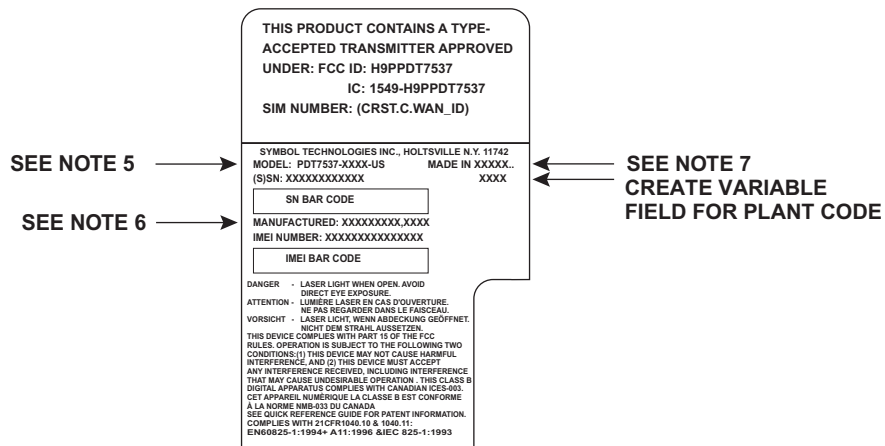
THIS PRODUCT CONTAINS A TYPE-ACCEPTED TRANSMITTER APPROVED UNDER: FCC ID: H9PPDT7537
IC: 1549-H9PPDT7537
SIM NUMBER: (CRST.C.WAN_ID)

SEE NOTE 5

SYMBOL TECHNOLOGIES INC., HOLTSVILLE N.Y. 11742
MODEL: PDT7537-XXXX-US
MADE IN XXXXX..
(S)SN: XXXXXXXXXXXX
XXXX

SEE NOTE 7
CREATE VARIABLE FIELD FOR PLANT CODE

SN BAR CODE

SEE NOTE 6

MANUFACTURED: XXXXXXXXX,XXXX
IMEI NUMBER: XXXXXXXXXXXXXXX

IMEI BAR CODE

DANGER - LASER LIGHT WHEN OPEN. AVOID DIRECT EYE EXPOSURE.
ATTENTION - LUMIÈRE LASER EN CAS D'OUVERTURE. NE PAS REGARDER DANS LE FAISCEAU.
VORSICHT - LASER LICHT, WENN ABDECKUNG GEÖFFNET. NICHT DEM STRAHL AUSSETZEN.
THIS DEVICE COMPLIES WITH PART 15 OF THE FCC RULES. OPERATION IS SUBJECT TO THE FOLLOWING TWO CONDITIONS:(1) THIS DEVICE MAY NOT CAUSE HARMFUL INTERFERENCE, AND (2) THIS DEVICE MUST ACCEPT ANY INTERFERENCE RECEIVED, INCLUDING INTERFERENCE THAT MAY CAUSE UNDESIRABLE OPERATION . THIS CLASS B DIGITAL APPARATUS COMPLIES WITH CANADIAN ICES-003. CET APPAREIL NUMÉRIQUE LA CLASSE B EST CONFORME À LA NORME NMB-033 DU CANADA
SEE QUICK REFERENCE GUIDE FOR PATENT INFORMATION.
COMPLIES WITH 21CFR1040.10 & 1040.11:
EN60825-1:1994+ A11:1996 &IEC 825-1:1993